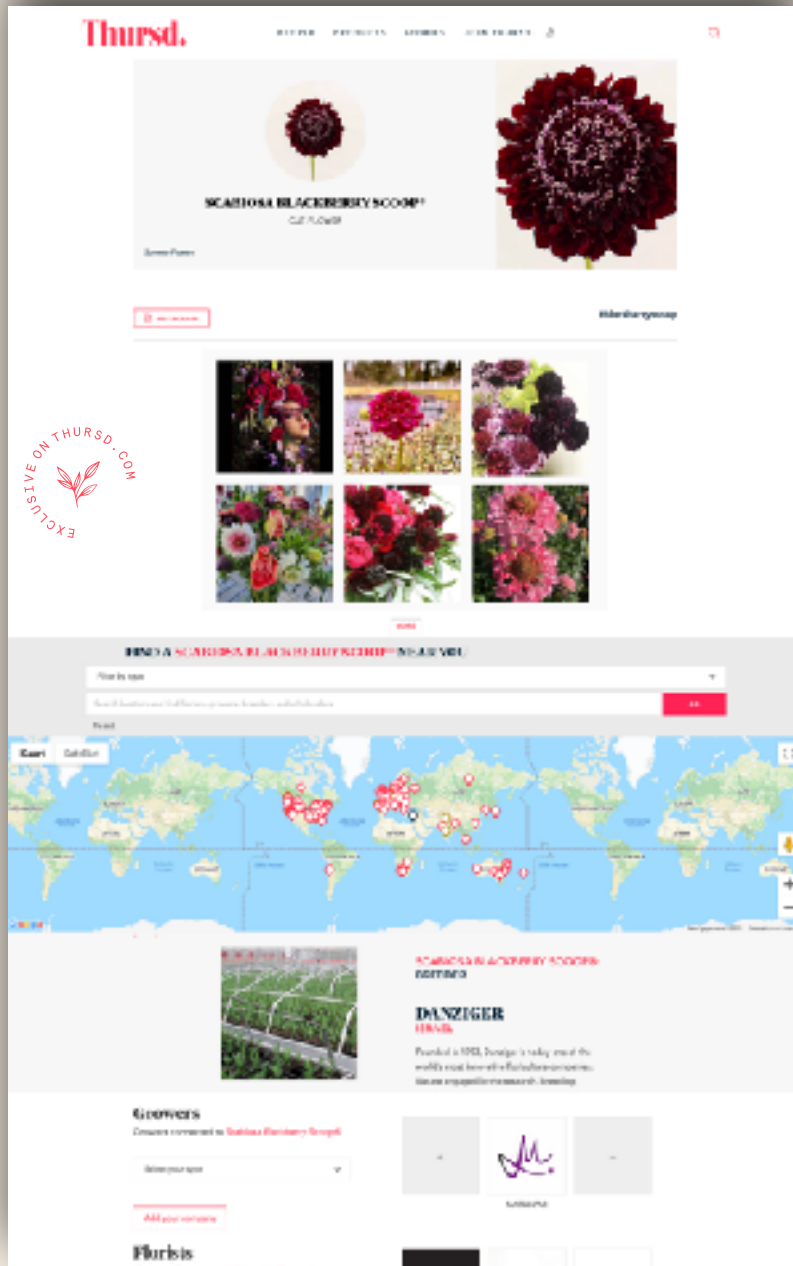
Thursd.

SCABIOSA BLACKBERRY SCOOP®
CUT FLOWER

#blackberryscoop

EXCLUSIVE ON THURSD.COM

FIND A SCABIOSA BLACKBERRY SCOOP® NEAR YOU

Kaart
Satelliet

SCABIOSA BLACKBERRY SCOOP® BREEDER

DANZIGER
ISRAEL

Founded in 1953, Danziger is today one of the world's most innovative floriculture companies

Growers
Growers connected to Scabiosa Blackberry Scoop®

Add your variety

Florists